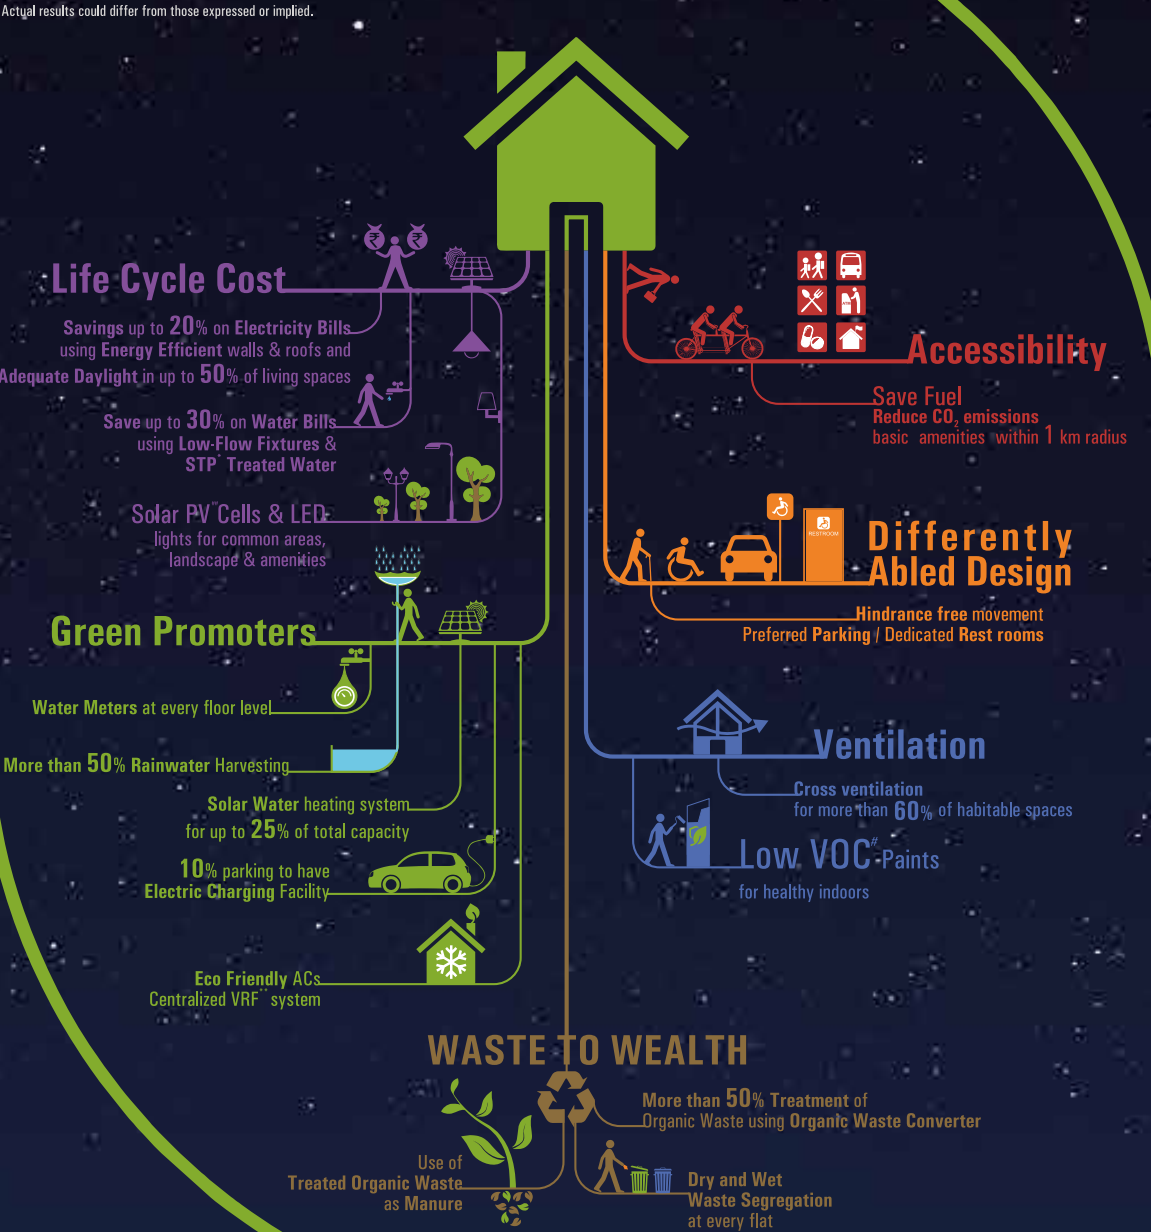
Actual results could differ from those expressed or implied.

Life Cycle Cost

Savings up to 20% on Electricity Bills using Energy Efficient walls & roofs and Adequate Daylight in up to 50% of living spaces

Save up to 30% on Water Bills using Low-Flow Fixtures & STP* Treated Water

Solar PV** Cells & LED lights for common areas, landscape & amenities

Green Promoters

Water Meters at every floor level

More than 50% Rainwater Harvesting

Solar Water heating system for up to 25% of total capacity

10% parking to have Electric Charging Facility

Eco Friendly ACs Centralized VRF** system

Accessibility

Save Fuel
Reduce $CO_2$ emissions
basic amenities within 1 km radius

RESTROOM

Differently Abled Design

Hindrance free movement
Preferred Parking / Dedicated Rest rooms

Ventilation

Cross ventilation for more than 60% of habitable spaces

Low VOC# Paints
for healthy indoors

WASTE TO WEALTH

More than 50% Treatment of Organic Waste using Organic Waste Converter

Use of Treated Organic Waste as Manure

Dry and Wet Waste Segregation at every flat